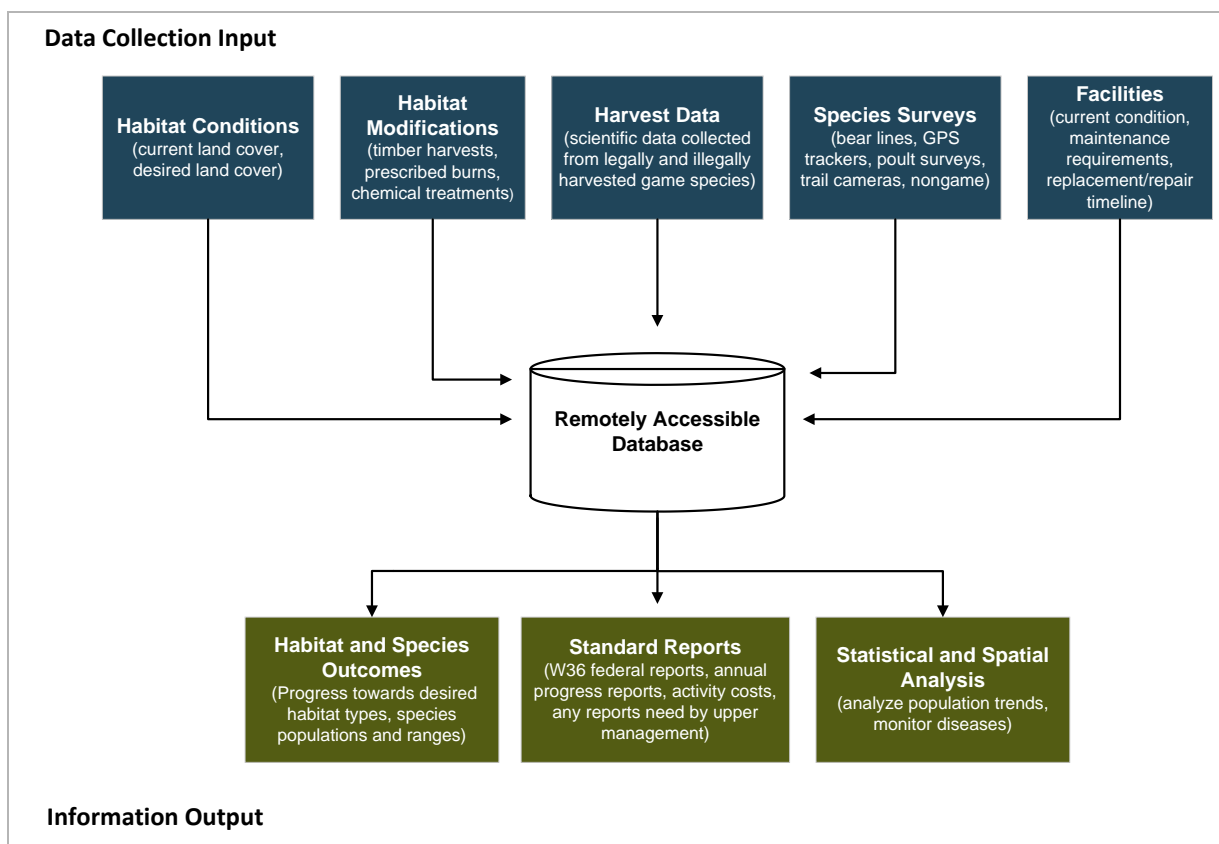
Data Collection Input

Habitat Conditions
(current land cover, desired land cover)

Habitat Modifications
(timber harvests, prescribed burns, chemical treatments)

Harvest Data
(scientific data collected from legally and illegally harvested game species)

Species Surveys
(bear lines, GPS trackers, poult surveys, trail cameras, nongame)

Facilities
(current condition, maintenance requirements, replacement/repair timeline)

Remotely Accessible Database

Habitat and Species Outcomes
(Progress towards desired habitat types, species populations and ranges)

Standard Reports
(W36 federal reports, annual progress reports, activity costs, any reports need by upper management)

Statistical and Spatial Analysis
(analyze population trends, monitor diseases)

Information Output